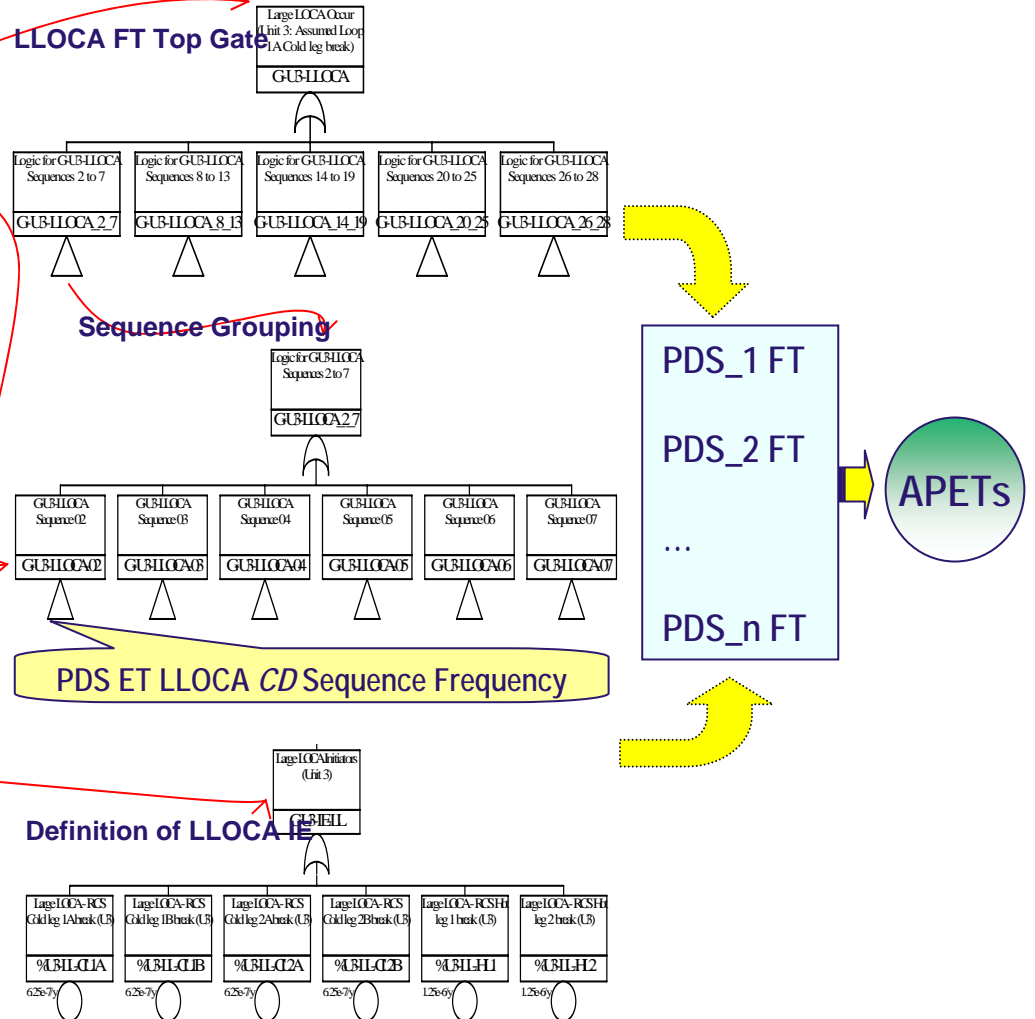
LLOCA FT Top Gate

Large LOCA Occur (Unit 3: Assumed Loop 1A Cold leg break)

G-U3-LLOCA

Logic for G-U3-LLOCA Sequences 2 to 7
G-U3-LLOCA_2_7

Logic for G-U3-LLOCA Sequences 8 to 13
G-U3-LLOCA_8_13

Logic for G-U3-LLOCA Sequences 14 to 19
G-U3-LLOCA_14_19

Logic for G-U3-LLOCA Sequences 20 to 25
G-U3-LLOCA_20_25

Logic for G-U3-LLOCA Sequences 26 to 28
G-U3-LLOCA_26_28

Sequence Grouping

Logic for G-U3-LLOCA Sequences 2 to 7
G-U3-LLOCA_2_7

G-U3-LLOCA Sequence 02
G-U3-LLOCA-02

G-U3-LLOCA Sequence 03
G-U3-LLOCA-03

G-U3-LLOCA Sequence 04
G-U3-LLOCA-04

G-U3-LLOCA Sequence 05
G-U3-LLOCA-05

G-U3-LLOCA Sequence 06
G-U3-LLOCA-06

G-U3-LLOCA Sequence 07
G-U3-LLOCA-07

PDS ET LLOCA *CD* Sequence Frequency

PDS_1 FT

PDS_2 FT

...

PDS_n FT

APETs

Large LOCA Initiators (Unit 3)

G-U3-IE-LL

Definition of LLOCA IE

Large LOCA - RCS Cold leg 1A break (U3)
%U3-LL-CL1A
6.25e-7/y

Large LOCA - RCS Cold leg 1B break (U3)
%U3-LL-CL1B
6.25e-7/y

Large LOCA - RCS Cold leg 2A break (U3)
%U3-LL-CL2A
6.25e-7/y

Large LOCA - RCS Cold leg 2B break (U3)
%U3-LL-CL2B
6.25e-7/y

Large LOCA - RCS Hot leg 1 break (U3)
%U3-LL-HL1
1.25e-6/y

Large LOCA - RCS Hot leg 2 break (U3)
%U3-LL-HL2
1.25e-6/y